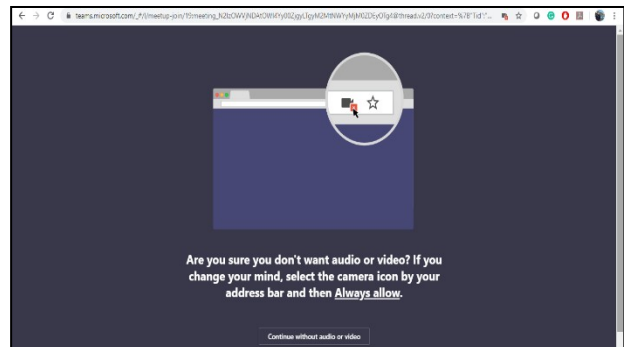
teams.microsoft.com/_#/l/meetup-join/19:meeting_N2bOWVjNDAtOWFiYy00ZjgyLTgyM2MtNWYyMjM0ZDEyOTg4@thread.v2/0?context=%7B"Tid"...

Are you sure you don't want audio or video? If you change your mind, select the camera icon by your address bar and then Always allow.

Continue without audio or video